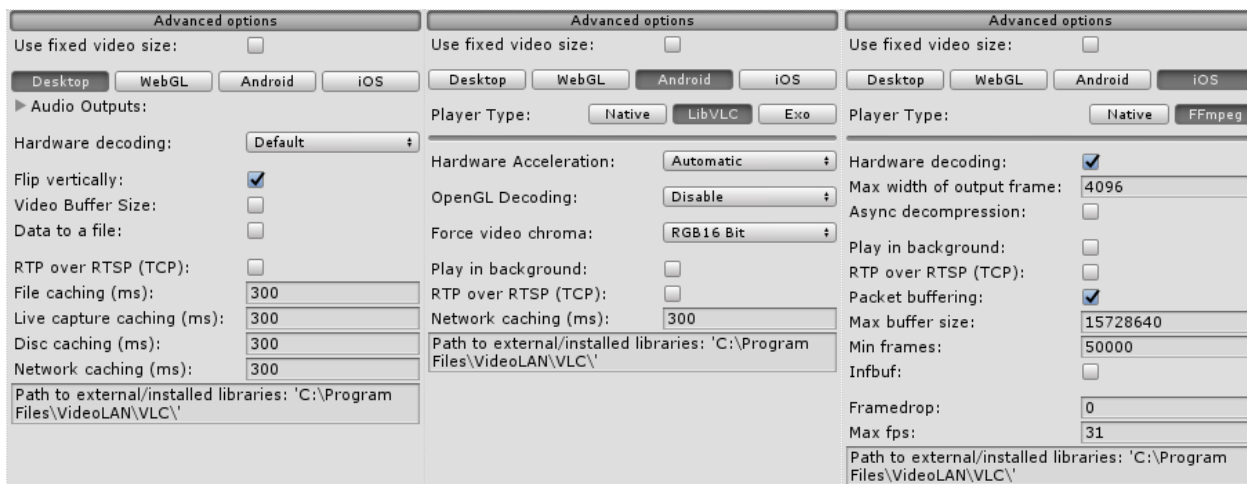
Advanced options

Use fixed video size:

Desktop | WebGL | Android | iOS

▶ Audio Outputs:

Hardware decoding: Default

Flip vertically:
Video Buffer Size:
Data to a file:

RTP over RTSP (TCP):
File caching (ms): 300
Live capture caching (ms): 300
Disc caching (ms): 300
Network caching (ms): 300

Path to external/installed libraries: 'C:\Program Files\VideoLAN\VLC\'

Advanced options

Use fixed video size:

Desktop | WebGL | Android | iOS

Player Type: Native | LibVLC | Exo

Hardware Acceleration: Automatic

OpenGL Decoding: Disable

Force video chroma: RGB16 Bit

Play in background:
RTP over RTSP (TCP):
Network caching (ms): 300

Path to external/installed libraries: 'C:\Program Files\VideoLAN\VLC\'

Advanced options

Use fixed video size:

Desktop | WebGL | Android | iOS

Player Type: Native | FFmpeg

Hardware decoding:
Max width of output frame: 4096
Async decompression:

Play in background:
RTP over RTSP (TCP):
Packet buffering:
Max buffer size: 15728640
Min frames: 50000
Infbuf:

Framedrop: 0
Max fps: 31

Path to external/installed libraries: 'C:\Program Files\VideoLAN\VLC\'